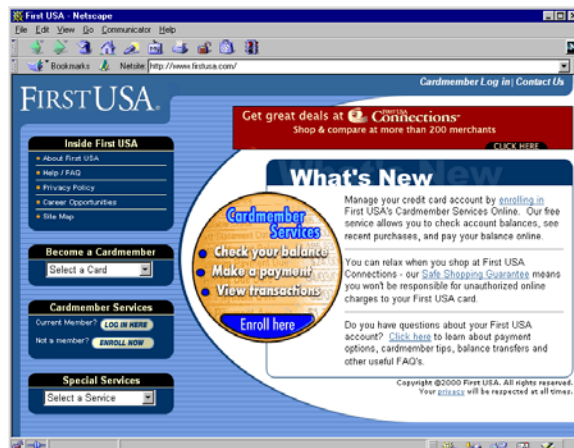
First USA - Netscape

File Edit View Go Communicator Help

Bookmarks Netsite: http://www.firstusa.com/

Cardmember Log in | Contact Us

FIRST USA.

Get great deals at First USA Connections
Shop & compare at more than 200 merchants
CLICK HERE

Inside First USA
About First USA
Help / FAQ
Privacy Policy
Career Opportunities
Site Map

Become a Cardmember
Select a Card

Cardmember Services
Current Member? LOG IN HERE
Not a member? ENROLL NOW

Special Services
Select a Service

What's New

Cardmember Services
Check your balance
Make a payment
View transactions
Enroll here

Manage your credit card account by enrolling in First USA's Cardmember Services Online. Our free service allows you to check account balances, see recent purchases, and pay your balance online.

You can relax when you shop at First USA Connections - our Safe Shopping Guarantee means you won't be responsible for unauthorized online charges to your First USA card.

Do you have questions about your First USA account? Click here to learn about payment options, cardmember tips, balance transfers and other useful FAQ's.

Copyright ©2000 First USA. All rights reserved. Your privacy will be respected at all times.